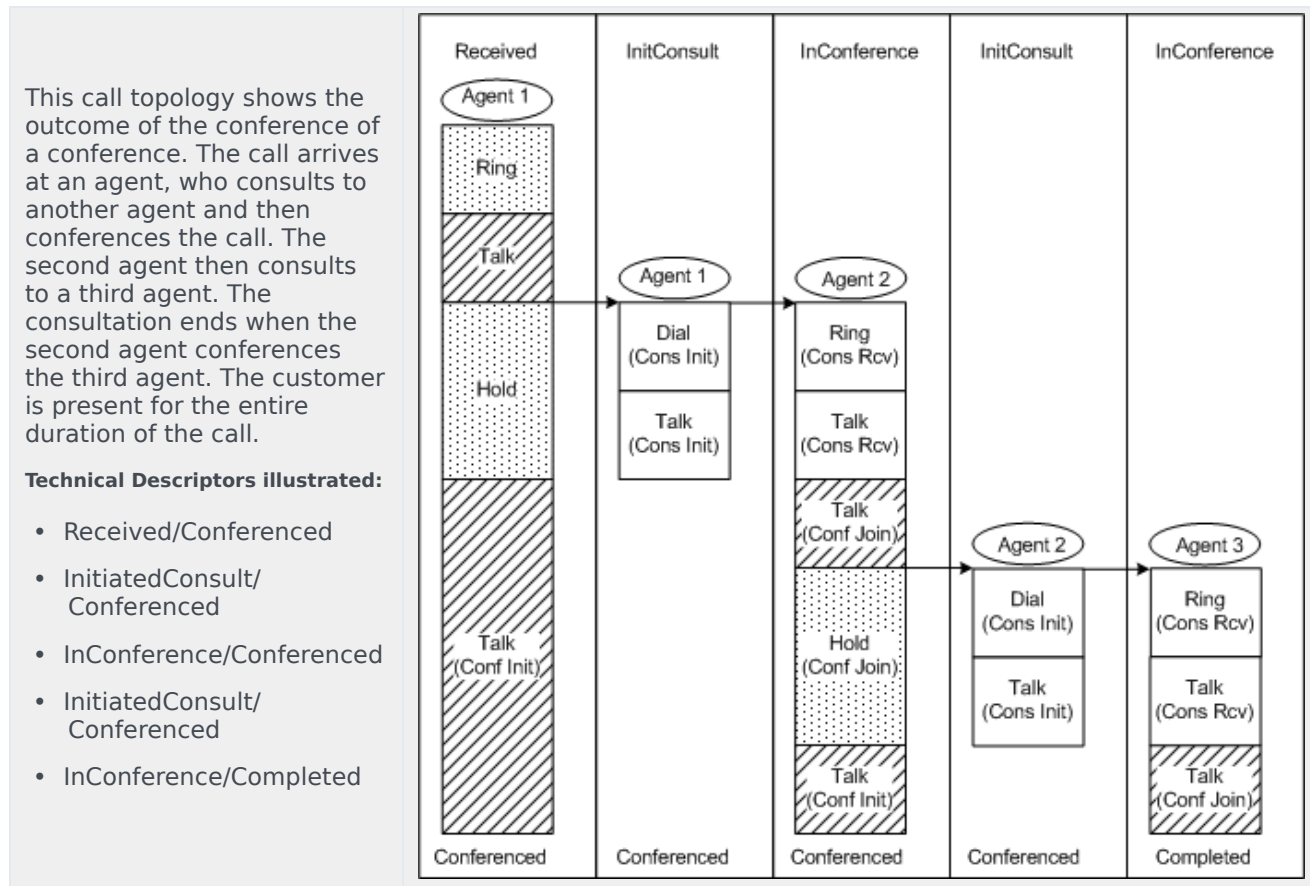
This call topology shows the outcome of the conference of a conference. The call arrives at an agent, who consults to another agent and then conferences the call. The second agent then consults to a third agent. The consultation ends when the second agent conferences the third agent. The customer is present for the entire duration of the call.

**Technical Descriptors illustrated:**

- Received/Conferenced
- InitiatedConsult/Conferenced
- InConference/Conferenced
- InitiatedConsult/Conferenced
- InConference/Completed

Received
Agent 1
Ring
Talk
Hold
Talk (Conf Init)
Conferenced

InitConsult
Agent 1
Dial (Cons Init)
Talk (Cons Init)
Conferenced

InConference
Agent 2
Ring (Cons Rcv)
Talk (Cons Rcv)
Talk (Conf Join)
Hold (Conf Join)
Talk (Conf Init)
Conferenced

InitConsult
Agent 2
Dial (Cons Init)
Talk (Cons Init)
Conferenced

InConference
Agent 3
Ring (Cons Rcv)
Talk (Cons Rcv)
Talk (Conf Join)
Completed